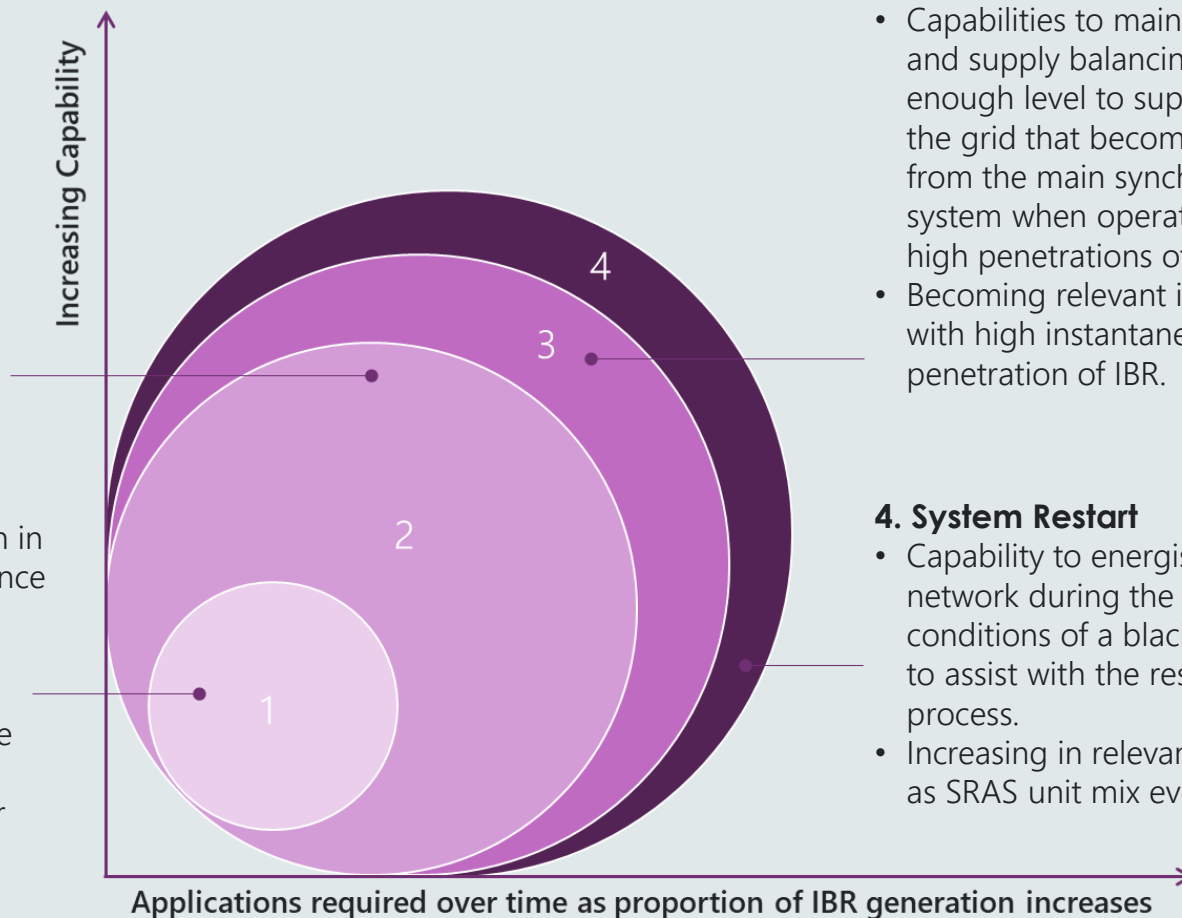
Increasing Capability

• Capabilities to main
and supply balancin
enough level to sup
the grid that becom
from the main synch
system when operat
high penetrations o
• Becoming relevant i
with high instantane
penetration of IBR.

4
3
2
1

n in
nce

e

4. System Restart
• Capability to energis
network during the
conditions of a blac
to assist with the res
process.
• Increasing in relevar
as SRAS unit mix ev

Applications required over time as proportion of IBR generation increases